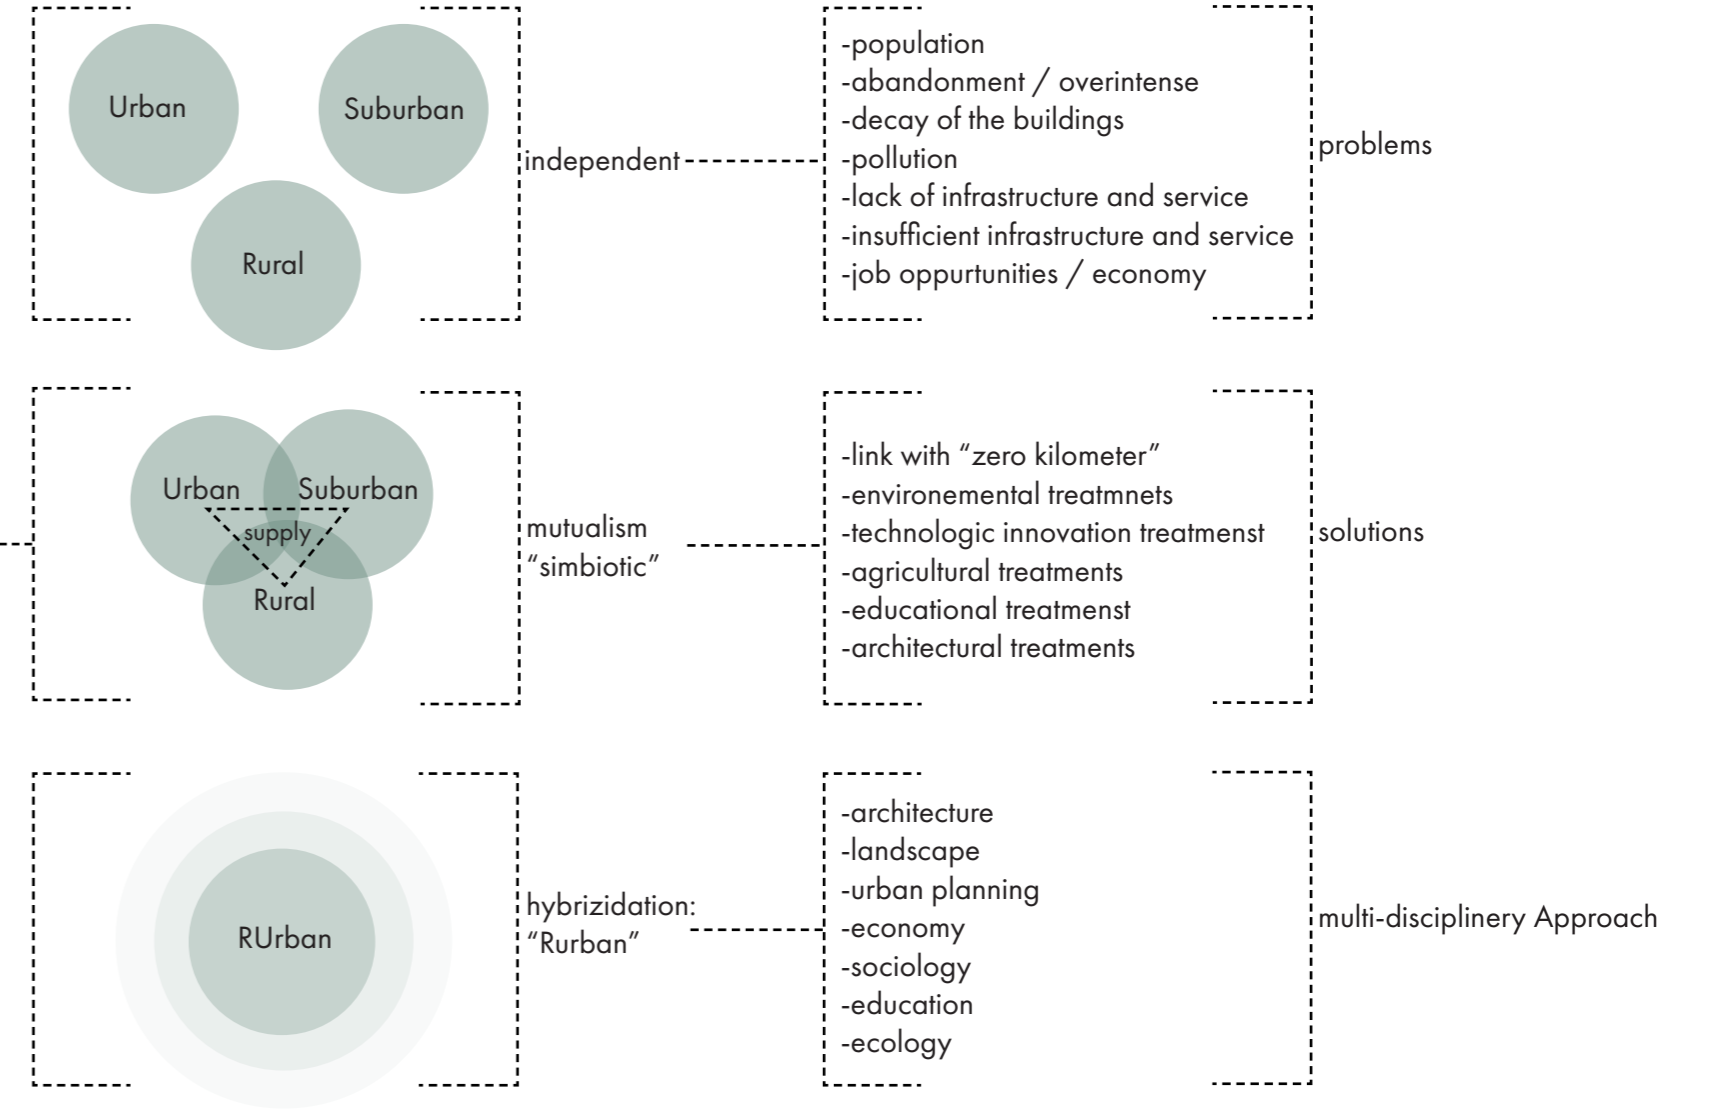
Urban
Suburban
Rural

independent

-population
-abandonment / overintense
-decay of the buildings
-pollution
-lack of infrastructure and service
-insufficient infrastructure and service
-job oppurtunities / economy

problems

Urban
Suburban
supply
Rural

mutualism
“simbiotic”

-link with “zero kilometer”
-environemental treatmnets
-technologic innovation treatmenst
-agricultural treatments
-educational treatmenst
-architectural treatments

solutions

RUrban

hybrizidation:
“Rurban”

-architecture
-landscape
-urban planning
-economy
-sociology
-education
-ecology

multi-disciplinery Approach